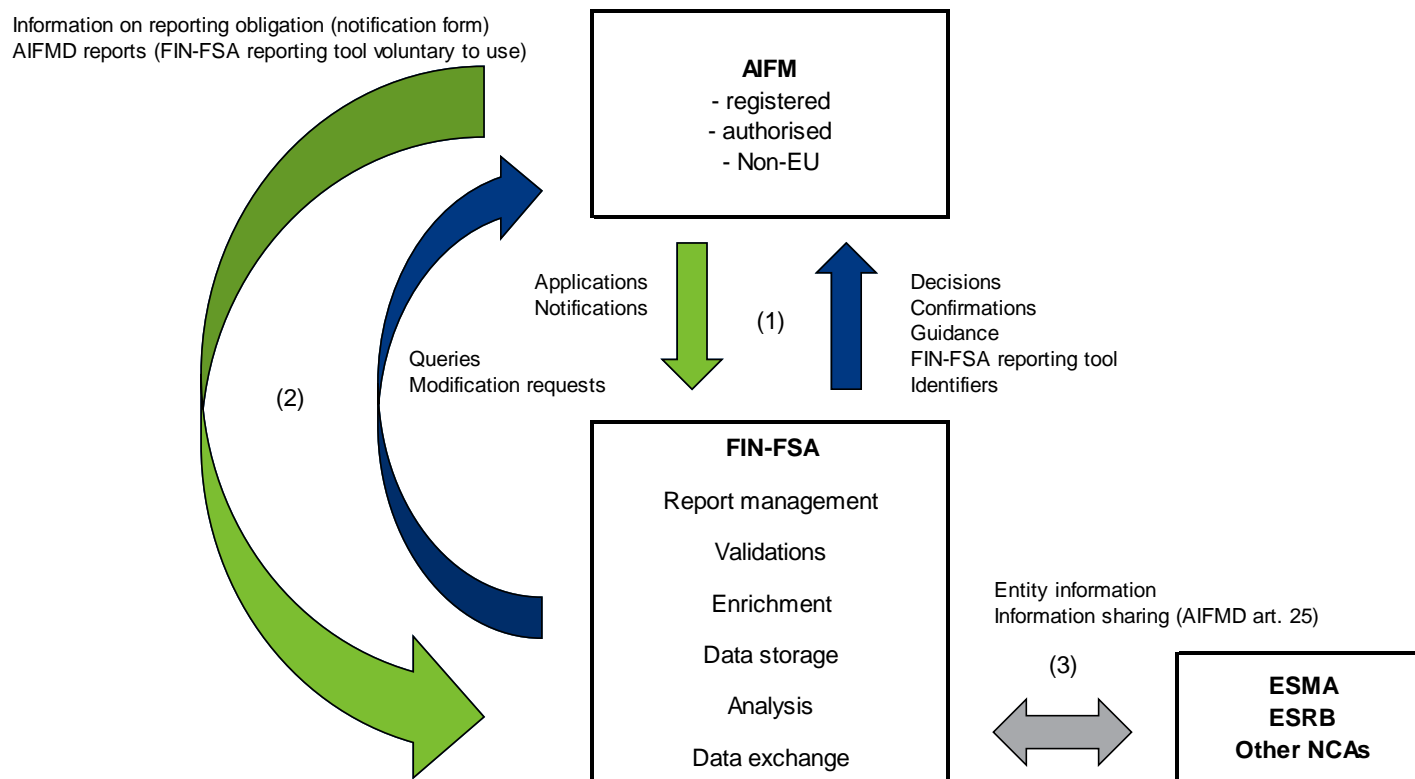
Information on reporting obligation (notification form)
AIFMD reports (FIN-FSA reporting tool voluntary to use)

AIFM
- registered
- authorised
- Non-EU

Applications
Notifications

(1)

Decisions
Confirmations
Guidance
FIN-FSA reporting tool
Identifiers

Queries
Modification requests

(2)

FIN-FSA
Report management
Validations
Enrichment
Data storage
Analysis
Data exchange

Entity information
Information sharing (AIFMD art. 25)

(3)

ESMA
ESRB
Other NCAs